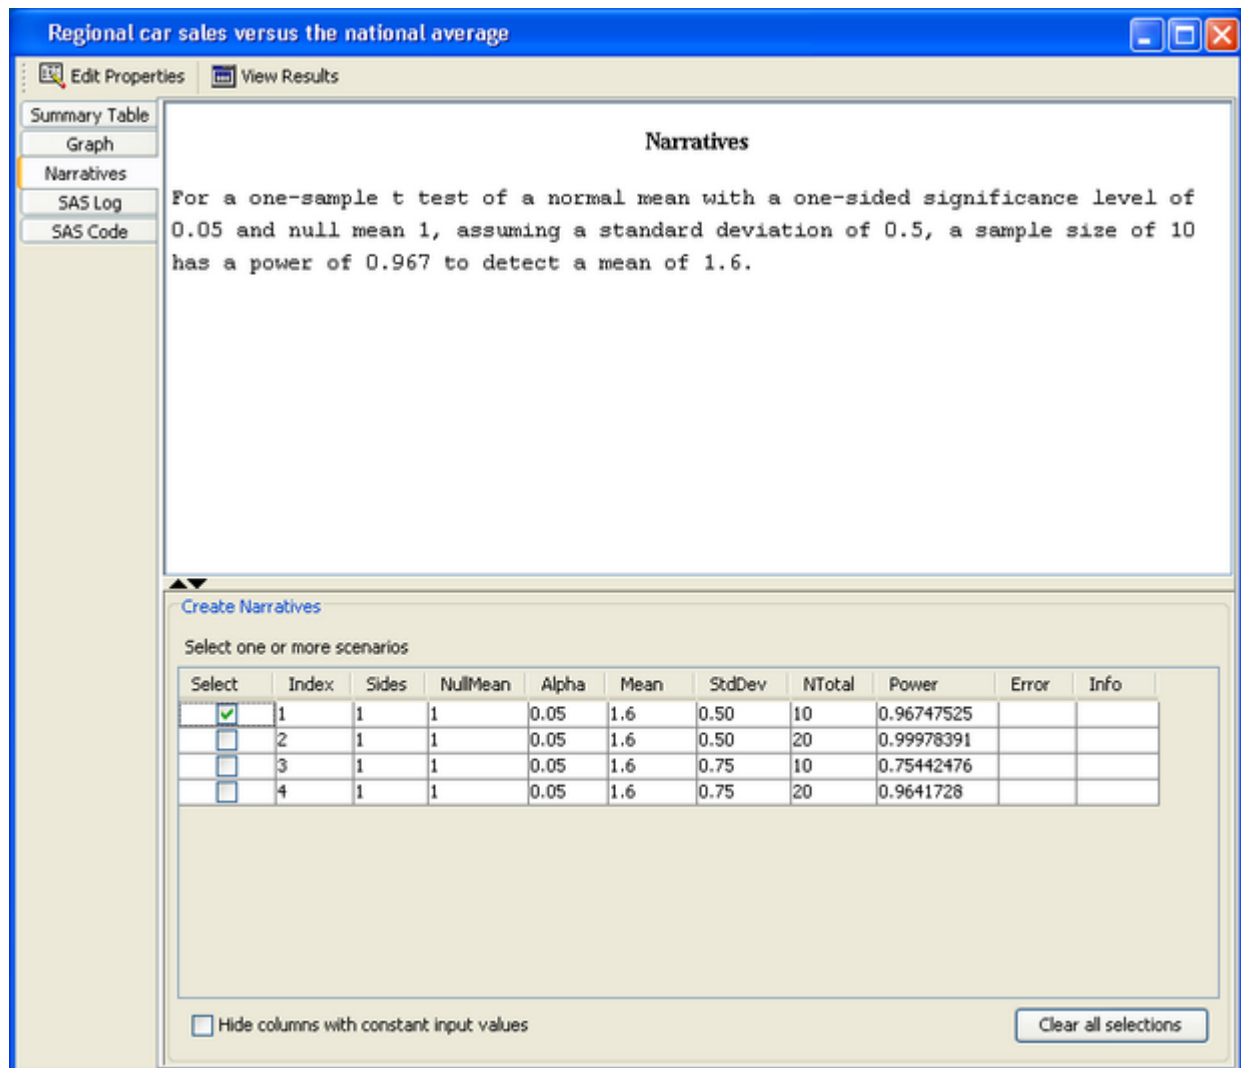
Regional car sales versus the national average

Edit Properties
View Results

Summary Table
Graph
Narratives
SAS Log
SAS Code

Narratives

For a one-sample t test of a normal mean with a one-sided significance level of 0.05 and null mean 1, assuming a standard deviation of 0.5, a sample size of 10 has a power of 0.967 to detect a mean of 1.6.

Create Narratives

Select one or more scenarios

| Select | Index | Sides | NullMean | Alpha | Mean | StdDev | NTotal | Power | Error | Info |
|---|---|---|---|---|---|---|---|---|---|---|
| ☑ | 1 | 1 | 1 | 0.05 | 1.6 | 0.50 | 10 | 0.96747525 | | |
| ☐ | 2 | 1 | 1 | 0.05 | 1.6 | 0.50 | 20 | 0.99978391 | | |
| ☐ | 3 | 1 | 1 | 0.05 | 1.6 | 0.75 | 10 | 0.75442476 | | |
| ☐ | 4 | 1 | 1 | 0.05 | 1.6 | 0.75 | 20 | 0.9641728 | | |

Hide columns with constant input values

Clear all selections